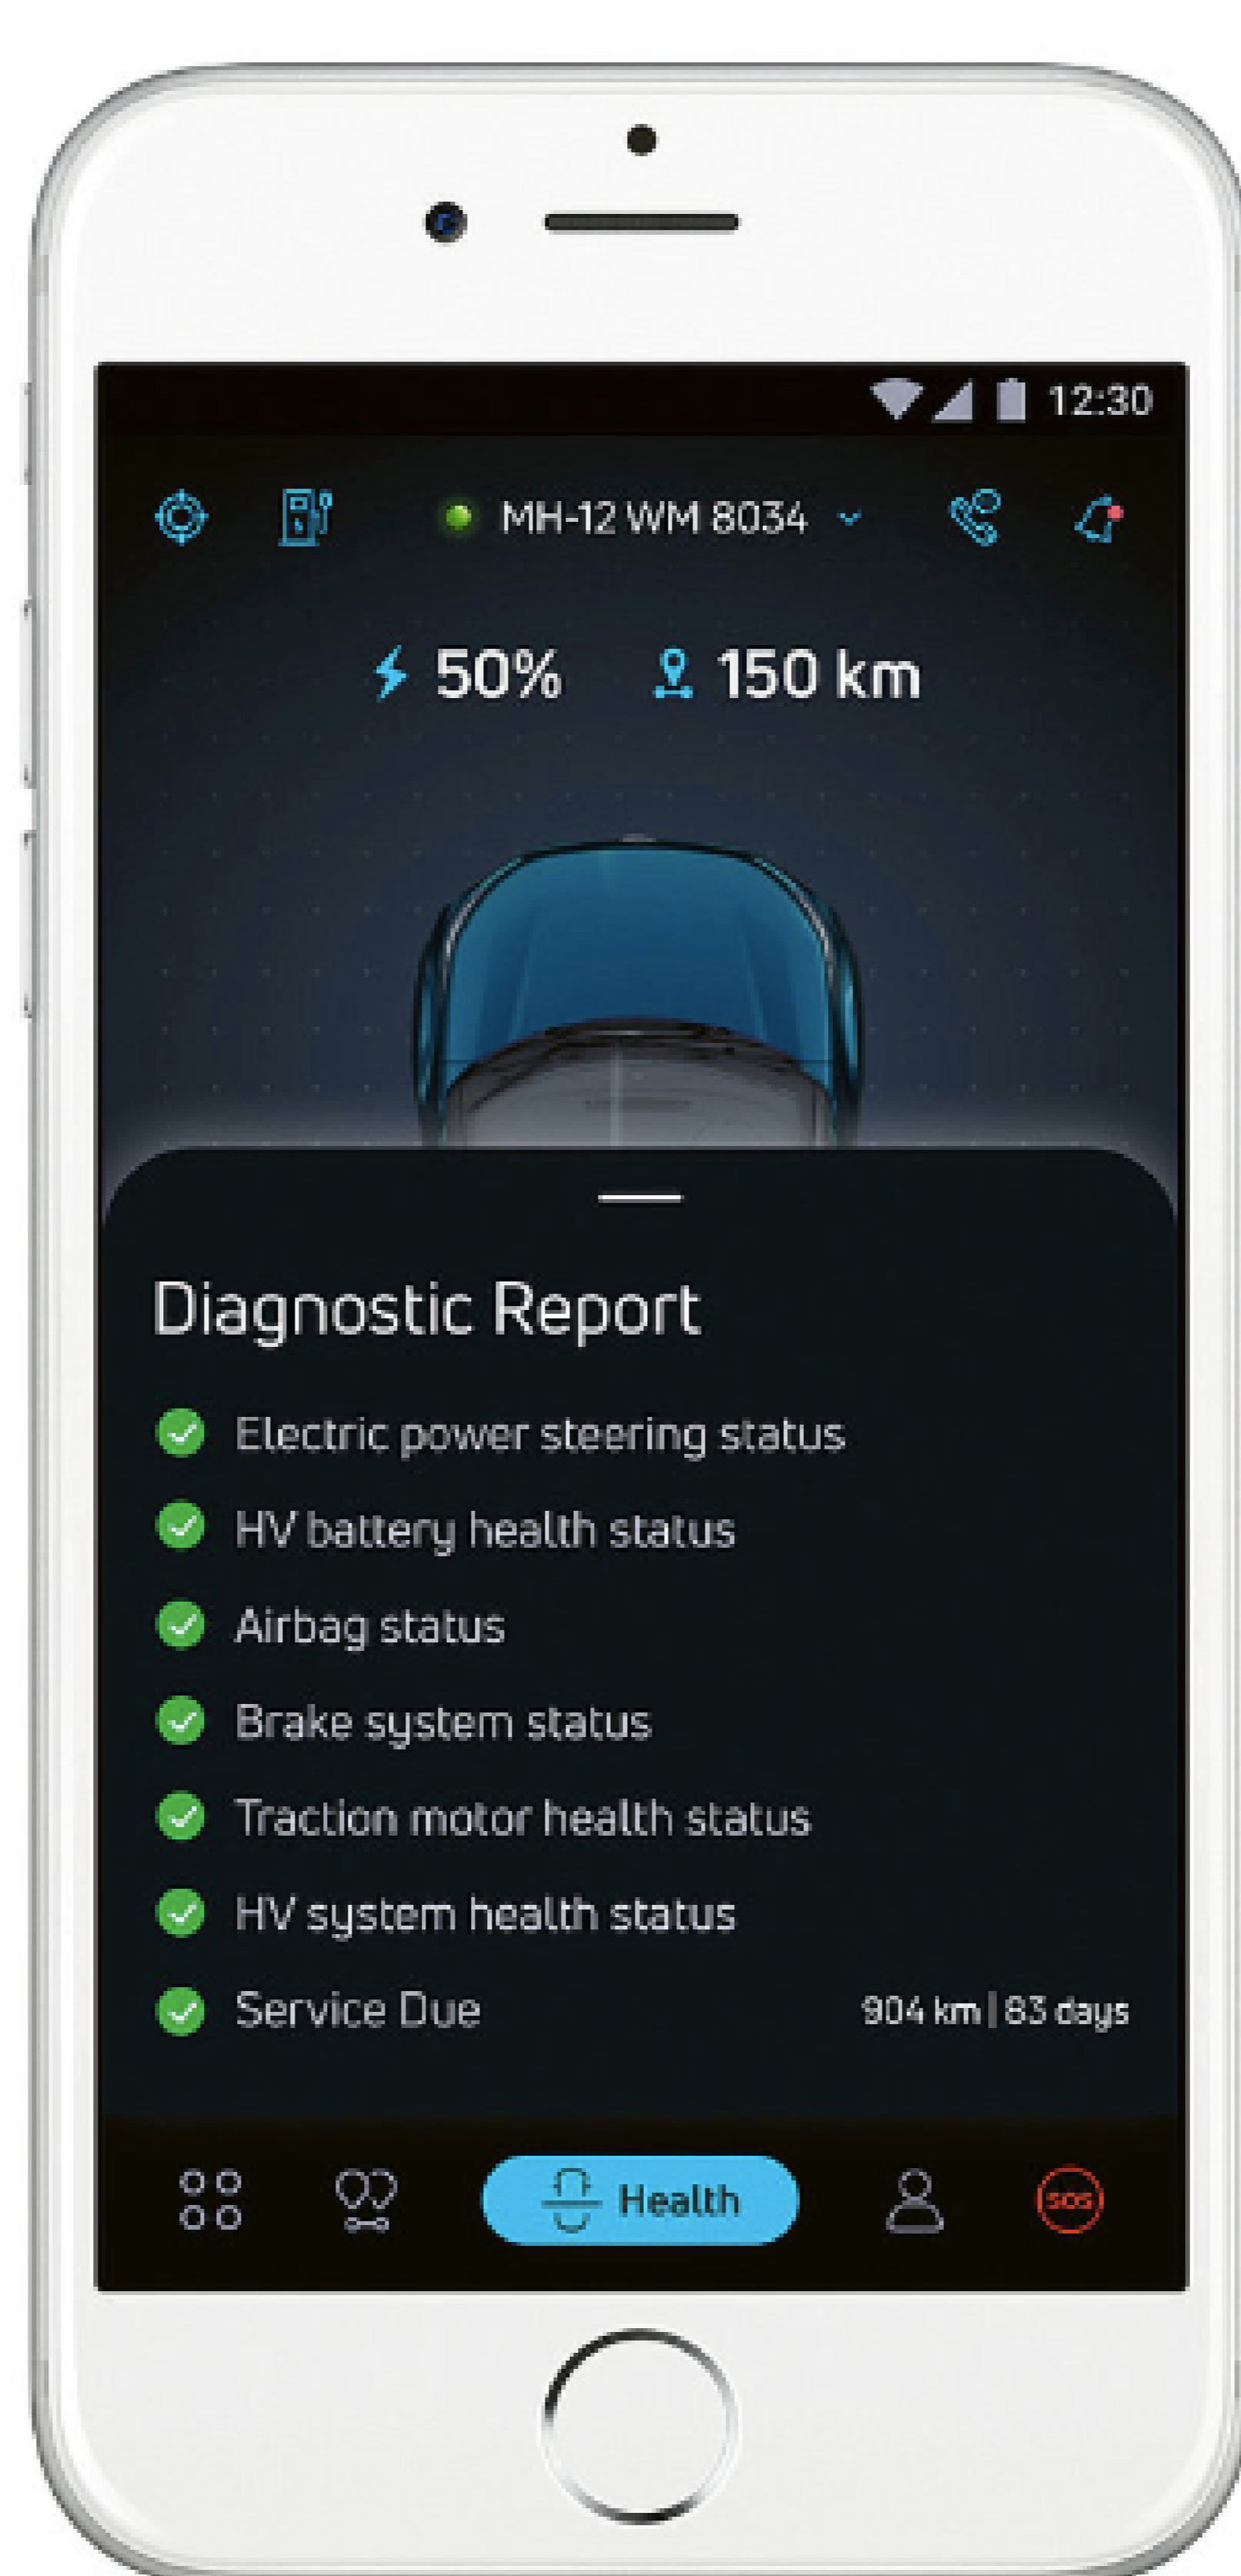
12:30

MH-12 WM 8034

50% 150 km

Diagnostic Report

Electric power steering status

HV battery health status

Airbag status

Brake system status

Traction motor health status

HV system health status

Service Due 904 km | 83 days

Health

SOS